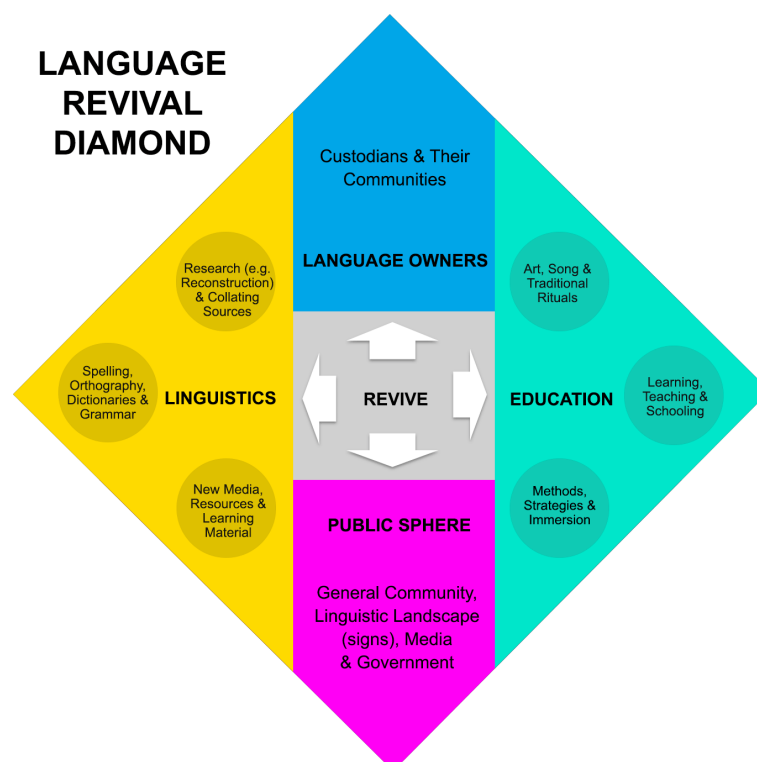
LANGUAGE REVIVAL DIAMOND

Custodians & Their Communities

LANGUAGE OWNERS

Research (e.g. Reconstruction) & Collating Sources

Spelling, Orthography, Dictionaries & Grammar

LINGUISTICS

New Media, Resources & Learning Material

REVIVE

Art, Song & Traditional Rituals

EDUCATION

Learning, Teaching & Schooling

Methods, Strategies & Immersion

PUBLIC SPHERE

General Community, Linguistic Landscape (signs), Media & Government